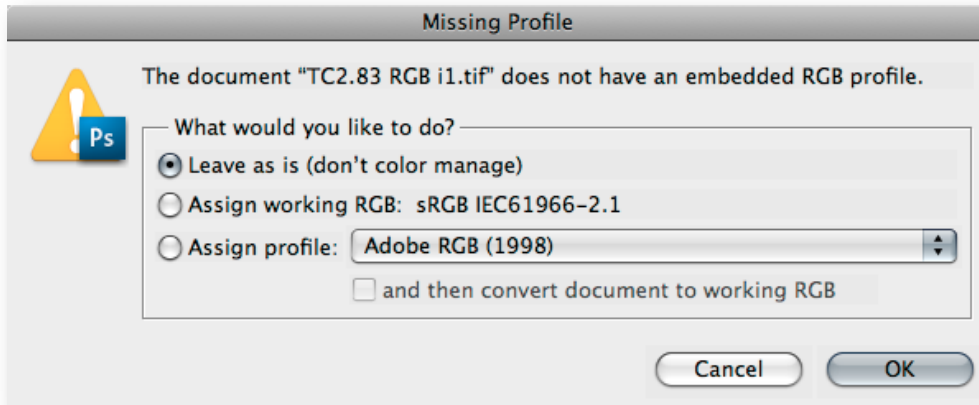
Missing Profile

Ps

The document "TC2.83 RGB i1.tif" does not have an embedded RGB profile.

What would you like to do?

Leave as is (don't color manage)

Assign working RGB: sRGB IEC61966-2.1

Assign profile: Adobe RGB (1998)

and then convert document to working RGB

Cancel

OK